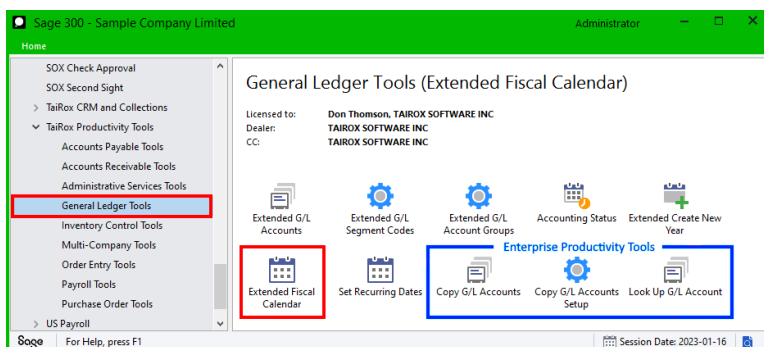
Sage 300 - Sample Company Limited

Administrator

Home

SOX Check Approval
SOX Second Sight
TaiRox CRM and Collections
TaiRox Productivity Tools
Accounts Payable Tools
Accounts Receivable Tools
Administrative Services Tools
General Ledger Tools
Inventory Control Tools
Multi-Company Tools
Order Entry Tools
Payroll Tools
Purchase Order Tools
US Payroll

General Ledger Tools (Extended Fiscal Calendar)

| Licensed to: | Don Thomson, TAIROX SOFTWARE INC |
|---|---|
| Dealer: | TAIROX SOFTWARE INC |
| CC: | TAIROX SOFTWARE INC |

Extended G/L Accounts
Extended G/L Segment Codes
Extended G/L Account Groups
Accounting Status
Extended Create New Year

Enterprise Productivity Tools

Extended Fiscal Calendar
Set Recurring Dates
Copy G/L Accounts
Copy G/L Accounts Setup
Look Up G/L Account

Sage
For Help, press F1
Session Date: 2023-01-16